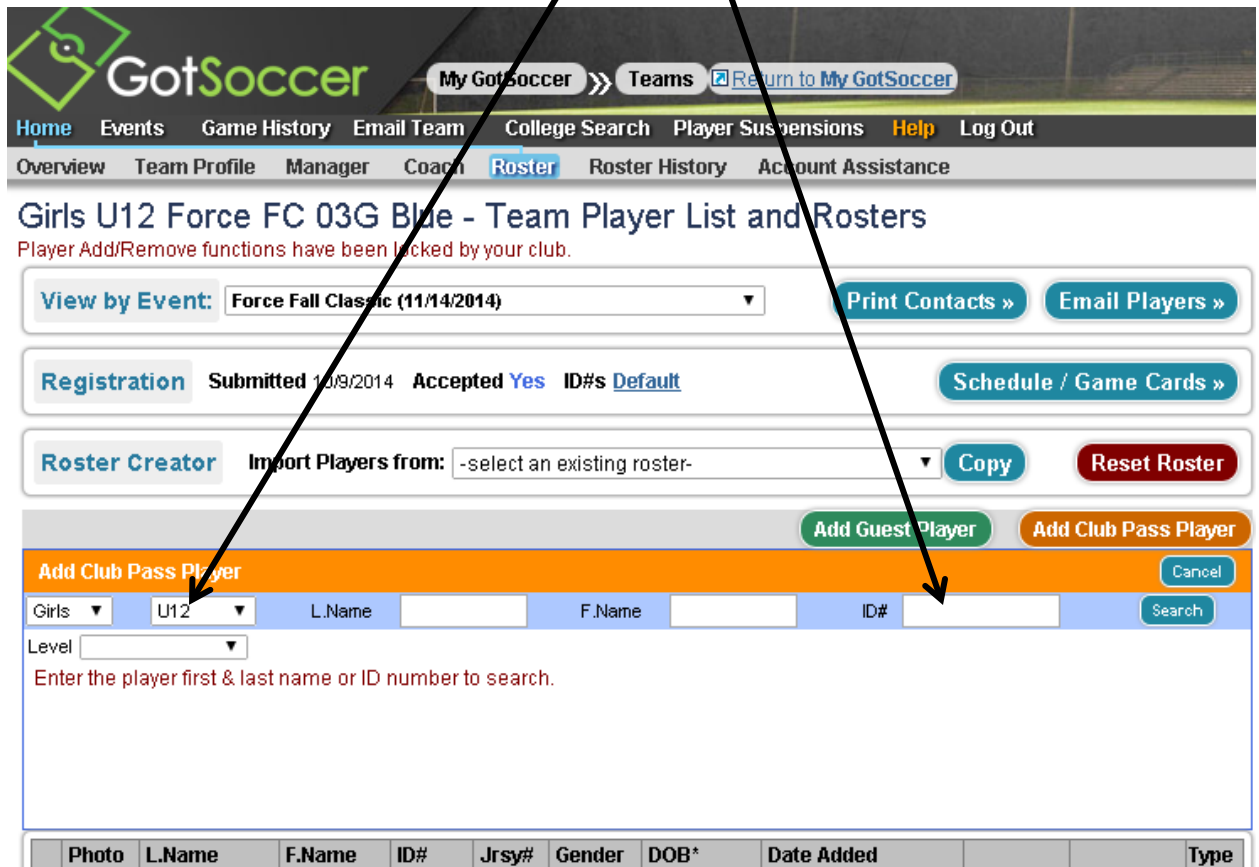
GotSoccer

My GotSoccer » Teams Return to My GotSoccer

Home Events Game History Email Team College Search Player Suspensions Help Log Out

Overview Team Profile Manager Coach Roster Roster History Account Assistance

Girls U12 Force FC 03G Blue - Team Player List and Rosters

Player Add/Remove functions have been locked by your club.

View by Event: Force Fall Classic (11/14/2014)

Print Contacts » Email Players »

Registration Submitted 10/9/2014 Accepted Yes ID#s Default

Schedule / Game Cards »

Roster Creator Import Players from: -select an existing roster- Copy Reset Roster

Add Guest Player Add Club Pass Player

Add Club Pass Player Cancel

Girls U12 L.Name F.Name ID# Search

Level

Enter the player first & last name or ID number to search.

| | Photo | L.Name | F.Name | ID# | Jrsy# | Gender | DOB* | Date Added | | | Type |
|---|---|---|---|---|---|---|---|---|---|---|---|